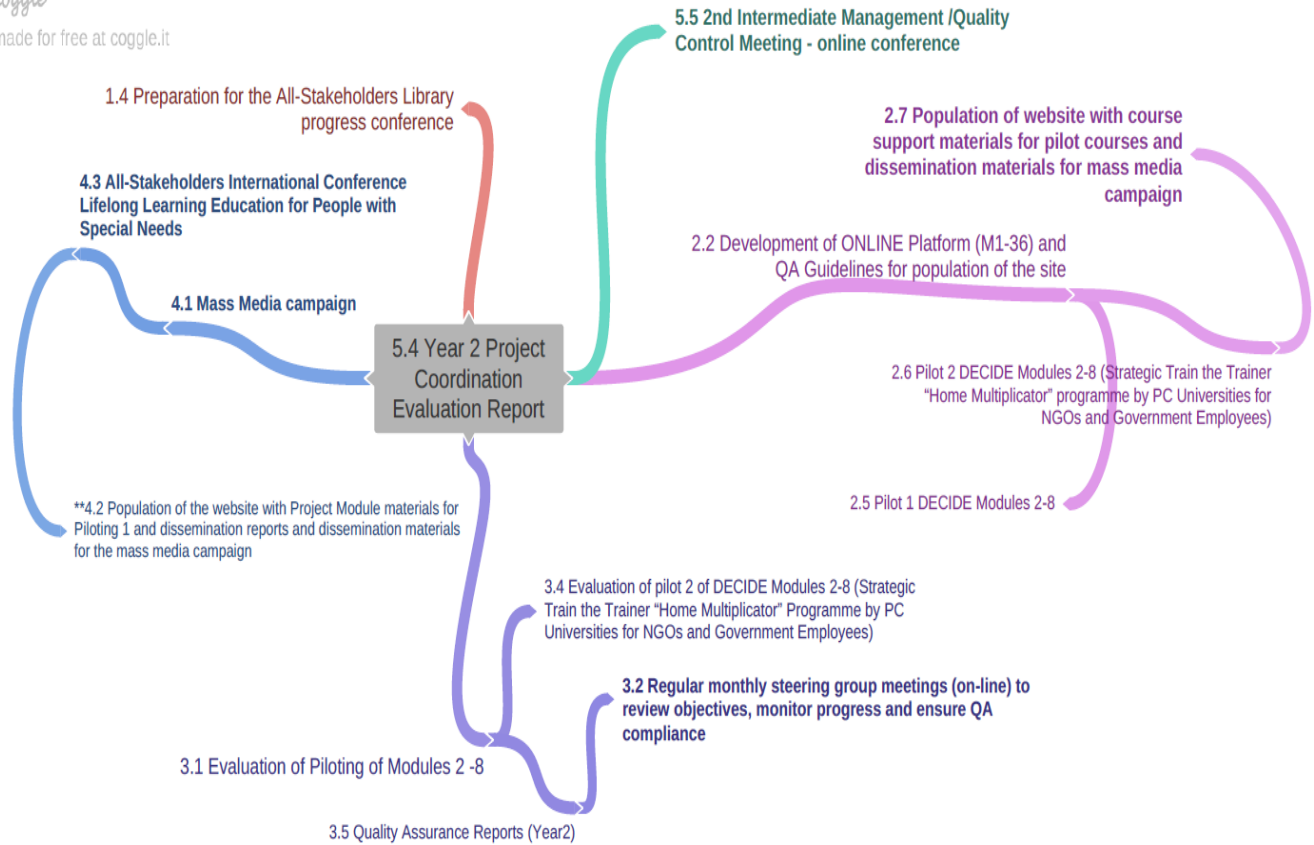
coggle
made for free at coggle.it

1.4 Preparation for the All-Stakeholders Library progress conference

5.5 2nd Intermediate Management /Quality Control Meeting - online conference

2.7 Population of website with course support materials for pilot courses and dissemination materials for mass media campaign

4.3 All-Stakeholders International Conference Lifelong Learning Education for People with Special Needs

2.2 Development of ONLINE Platform (M1-36) and QA Guidelines for population of the site

4.1 Mass Media campaign

5.4 Year 2 Project Coordination Evaluation Report

2.6 Pilot 2 DECIDE Modules 2-8 (Strategic Train the Trainer "Home Multiplicator" programme by PC Universities for NGOs and Government Employees)

2.5 Pilot 1 DECIDE Modules 2-8

**4.2 Population of the website with Project Module materials for Piloting 1 and dissemination reports and dissemination materials for the mass media campaign

3.4 Evaluation of pilot 2 of DECIDE Modules 2-8 (Strategic Train the Trainer "Home Multiplicator" Programme by PC Universities for NGOs and Government Employees)

3.2 Regular monthly steering group meetings (on-line) to review objectives, monitor progress and ensure QA compliance

3.1 Evaluation of Piloting of Modules 2 -8

3.5 Quality Assurance Reports (Year2)